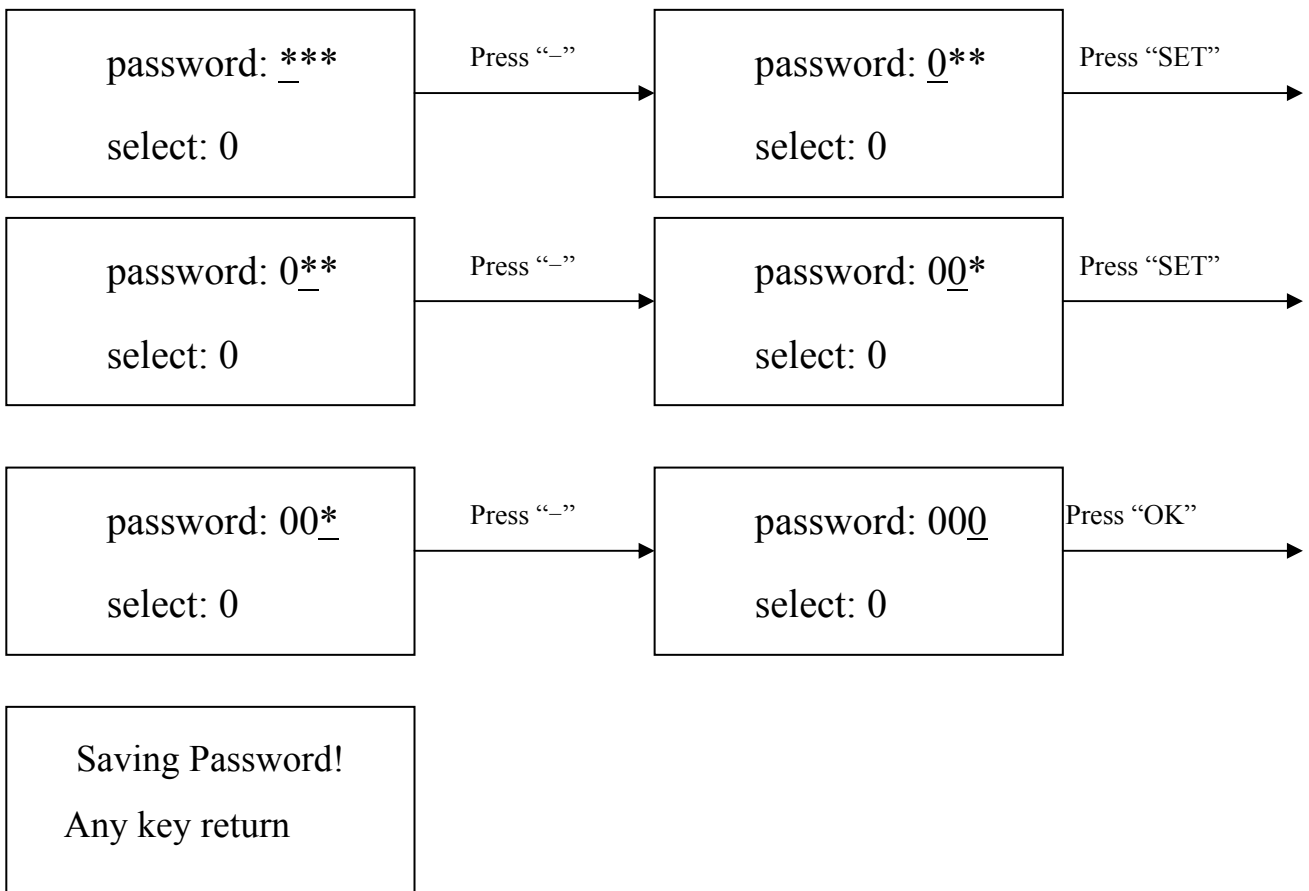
password: ***

select: 0

Press "–"

password: 0**

select: 0

Press "SET"

password: 0**

select: 0

Press "–"

password: 00*

select: 0

Press "SET"

password: 00*

select: 0

Press "–"

password: 000

select: 0

Press "OK"

Saving Password!

Any key return